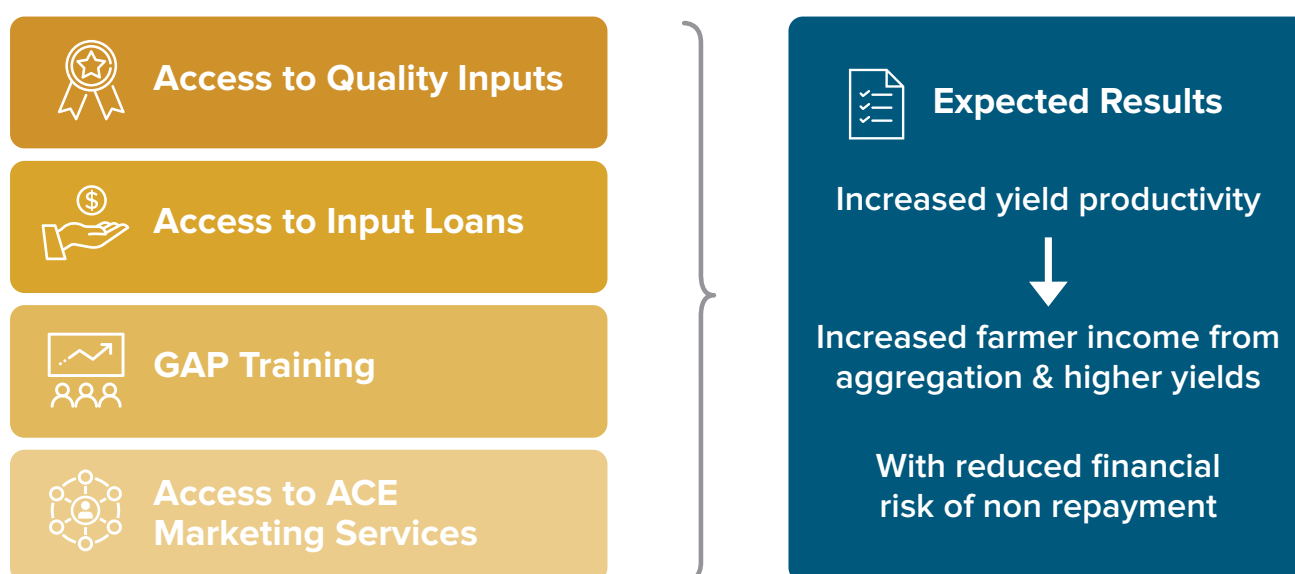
Access to Quality Inputs

Access to Input Loans

GAP Training

Access to ACE Marketing Services

Expected Results

Increased yield productivity

Increased farmer income from aggregation & higher yields

With reduced financial risk of non repayment